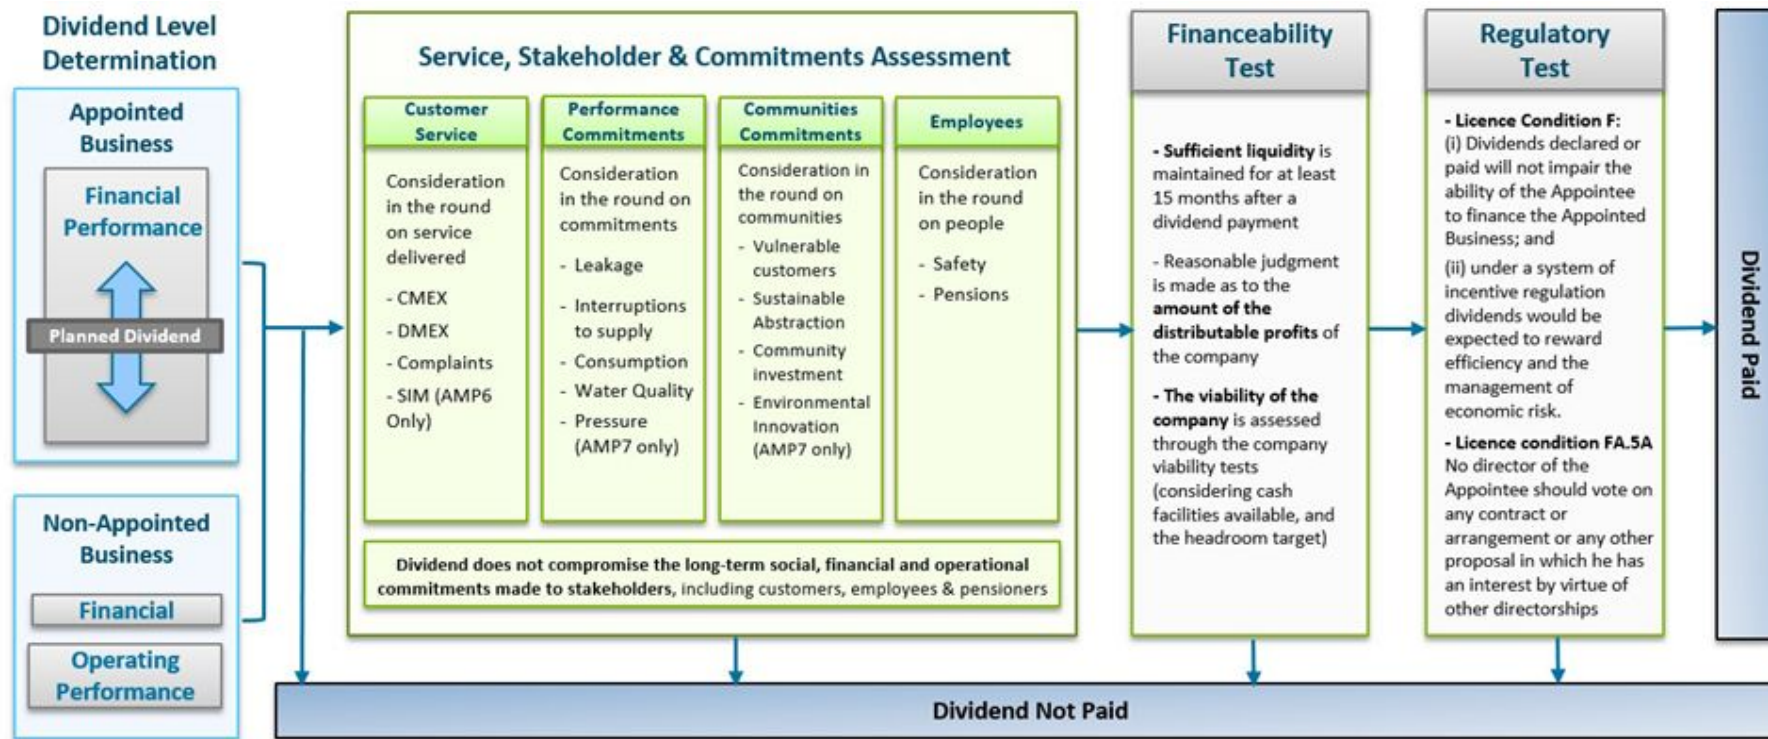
Dividend Level Determination

Appointed Business

Financial Performance

Planned Dividend

Non-Appointed Business

Financial

Operating Performance

Service, Stakeholder & Commitments Assessment

Customer Service

Consideration in the round on service delivered

- CMEX
- DMEX
- Complaints
- SIM (AMP6 Only)

Performance Commitments

Consideration in the round on commitments

- Leakage
- Interruptions to supply
- Consumption
- Water Quality
- Pressure (AMP7 only)

Communities Commitments

Consideration in the round on communities

- Vulnerable customers
- Sustainable Abstraction
- Community investment
- Environmental Innovation (AMP7 only)

Employees

Consideration in the round on people

- Safety
- Pensions

Dividend does not compromise the long-term social, financial and operational commitments made to stakeholders, including customers, employees & pensioners

Financeability Test

- Sufficient liquidity is maintained for at least 15 months after a dividend payment

- Reasonable judgment is made as to the amount of the distributable profits of the company

- The viability of the company is assessed through the company viability tests (considering cash facilities available, and the headroom target)

Regulatory Test

- Licence Condition F:
(i) Dividends declared or paid will not impair the ability of the Appointee to finance the Appointed Business; and
(ii) under a system of incentive regulation dividends would be expected to reward efficiency and the management of economic risk.

- Licence condition FA.5A
No director of the Appointee should vote on any contract or arrangement or any other proposal in which he has an interest by virtue of other directorships

Dividend Paid

Dividend Not Paid